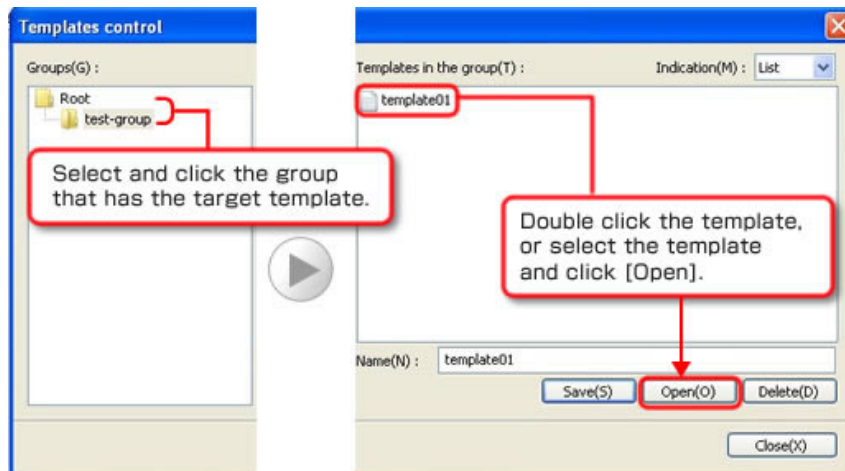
Templates control

Groups(G) :

Root

test-group

Select and click the group that has the target template.

Templates in the group(T) :

Indication(M) : List

template01

Double click the template, or select the template and click [Open].

Name(N) : template01

Save(S)

Open(O)

Delete(D)

Close(X)